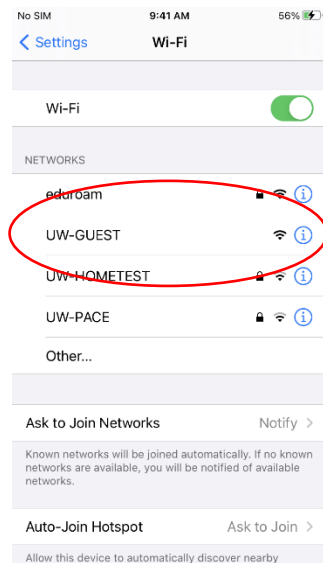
No SIM 9:41 AM 56%

Settings Wi-Fi

Wi-Fi

NETWORKS

eduroam

UW-GUEST

UW-HOMETEST

UW-PACE

Other...

Ask to Join Networks Notify

Known networks will be joined automatically. If no known networks are available, you will be notified of available networks.

Auto-Join Hotspot Ask to Join

Allow this device to automatically discover nearby